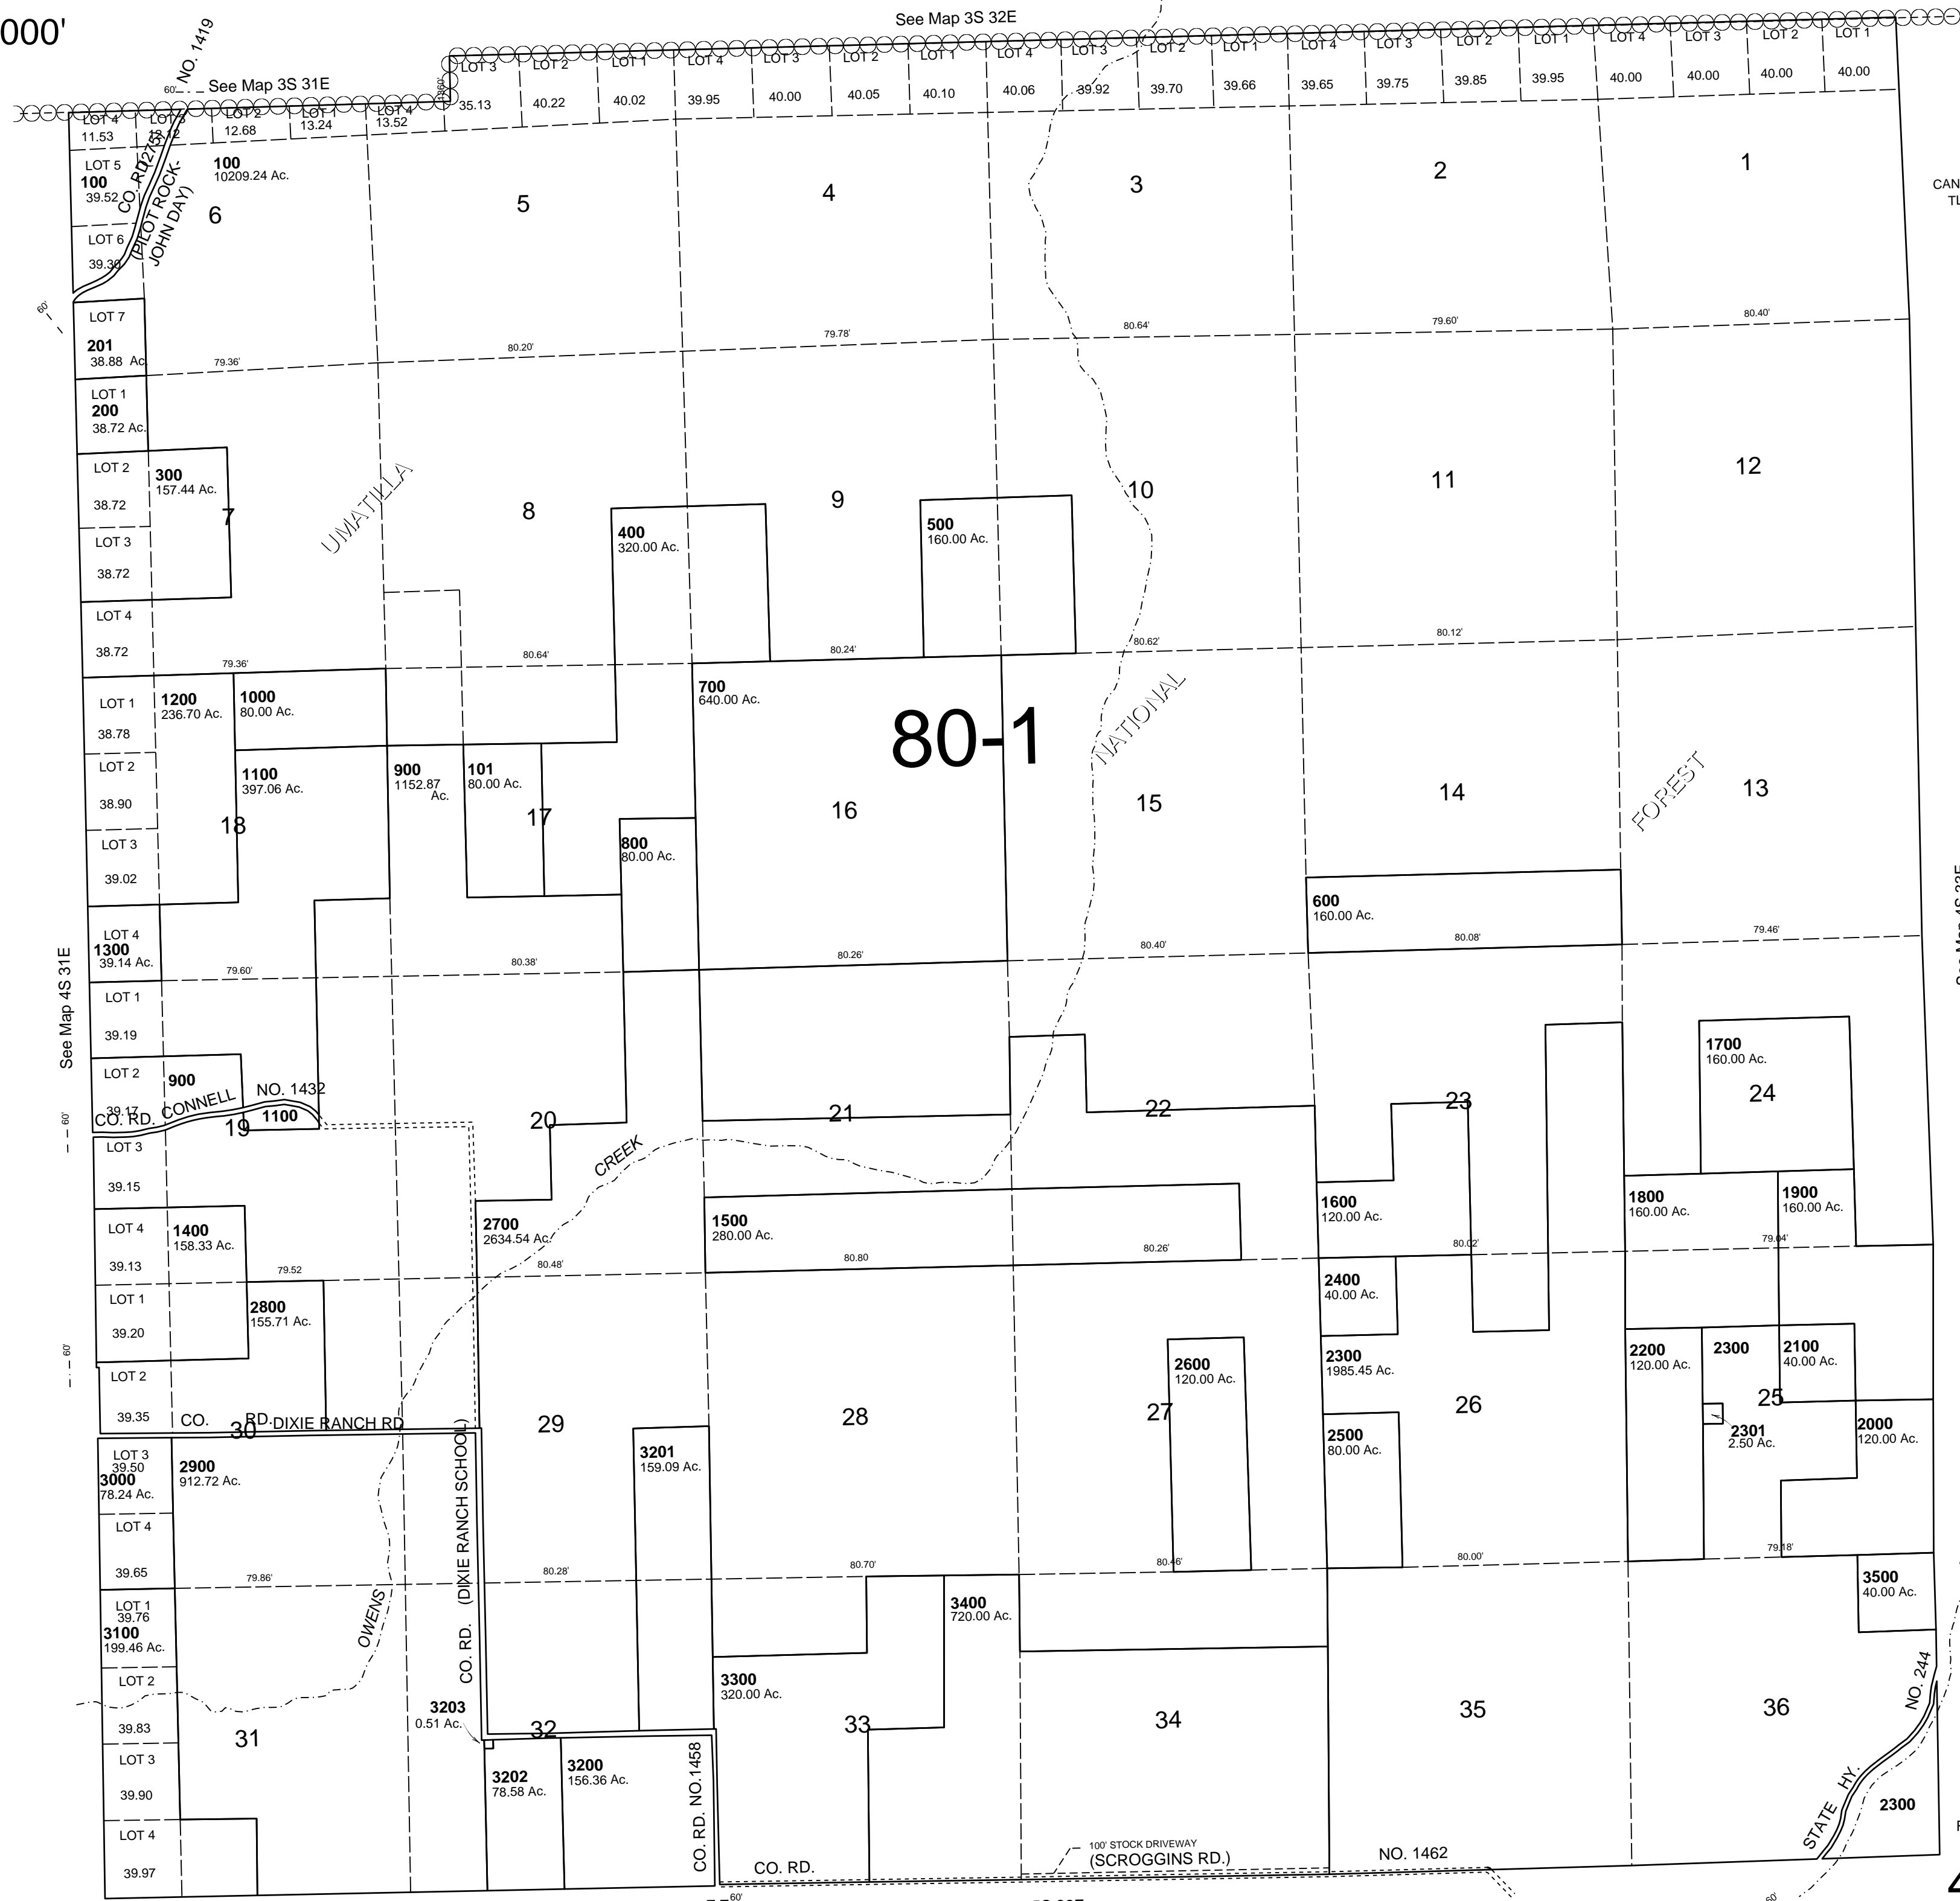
000'
See Map 3S 32E
NO. 1419
See Map 3S 31E
60'
LOT 3 LOT 2 LOT 1 LOT 4 LOT 3 LOT 2 LOT 1 LOT 4 LOT 3 LOT 2 LOT 1 LOT 4 LOT 3 LOT 2 LOT 1 LOT 4 LOT 3 LOT 2 LOT 1
35.13 40.22 40.02 39.95 40.00 40.05 40.10 40.06 39.92 39.70 39.66 39.65 39.75 39.85 39.95 40.00 40.00 40.00 40.00
LOT 4 LOT 3 LOT 2 LOT 1 LOT 4
11.53 12.12 12.68 13.24 13.52
LOT 5
100
39.52
CO. RD. 275 (PILOT ROCK-JOHN DAY)
100
10209.24 Ac.
6 5 4 3 2 1
CAN
TL
LOT 6
39.39
60'
LOT 7
201
38.88 Ac.
79.36' 80.20' 79.78' 80.64' 79.60' 80.40'
LOT 1
200
38.72 Ac.
LOT 2
38.72
300
157.44 Ac.
7
UMATILLA
8 9 10 11 12
400
320.00 Ac.
500
160.00 Ac.
LOT 3
38.72
LOT 4
38.72
79.36' 80.64' 80.24' 80.62' 80.12'
LOT 1
38.78
1200
236.70 Ac.
1000
80.00 Ac.
700
640.00 Ac.
80-1
NATIONAL
LOT 2
38.90
1100
397.06 Ac.
900
1152.87 Ac.
101
80.00 Ac.
17
16
15
14
FOREST
13
18
LOT 3
39.02
800
80.00 Ac.
600
160.00 Ac.
LOT 4
1300
39.14 Ac.
79.60' 80.38' 80.26' 80.40' 80.08' 79.46'
See Map 4S 31E
See Map 4S 33E
LOT 1
39.19
1700
160.00 Ac.
24
LOT 2
39.17
900
NO. 1432
CO. RD. CONNELL
1100
19
60'
20
21
22
23
CREEK
LOT 3
39.15
LOT 4
39.13
1400
158.33 Ac.
2700
2634.54 Ac.
1500
280.00 Ac.
1600
120.00 Ac.
1800
160.00 Ac.
1900
160.00 Ac.
79.52 80.48' 80.80 80.26' 80.02' 79.04'
LOT 1
39.20
2800
155.71 Ac.
2400
40.00 Ac.
60'
LOT 2
39.35
CO. RD. DIXIE RANCH RD
30
29
28
2600
120.00 Ac.
27
2300
1985.45 Ac.
26
2200
120.00 Ac.
2300
2100
40.00 Ac.
25
LOT 3
39.50
3000
78.24 Ac.
2900
912.72 Ac.
(DIXIE RANCH SCHOOL)
3201
159.09 Ac.
2500
80.00 Ac.
2301
2.50 Ac.
2000
120.00 Ac.
LOT 4
39.65
79.86' 80.28' 80.70' 80.46' 80.00' 79.18'
LOT 1
39.76
3100
199.46 Ac.
OWENS
CO. RD.
3400
720.00 Ac.
3500
40.00 Ac.
LOT 2
39.83
3203
0.51 Ac.
3300
320.00 Ac.
31
32
33
34
35
36
NO. 244
LOT 3
39.90
3202
78.58 Ac.
3200
156.36 Ac.
CO. RD. NO.1458
STATE HY.
2300
LOT 4
39.97
CO. RD.
100' STOCK DRIVEWAY
(SCROGGINS RD.)
NO. 1462
60'
60'